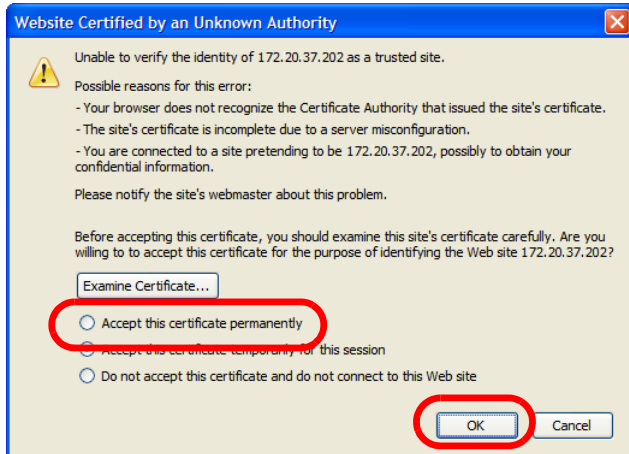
Website Certified by an Unknown Authority

Unable to verify the identity of 172.20.37.202 as a trusted site.

Possible reasons for this error:

- Your browser does not recognize the Certificate Authority that issued the site's certificate.

- The site's certificate is incomplete due to a server misconfiguration.

- You are connected to a site pretending to be 172.20.37.202, possibly to obtain your confidential information.

Please notify the site's webmaster about this problem.

Before accepting this certificate, you should examine this site's certificate carefully. Are you willing to to accept this certificate for the purpose of identifying the Web site 172.20.37.202?

Examine Certificate...

Accept this certificate permanently

Accept this certificate temporarily for this session

Do not accept this certificate and do not connect to this Web site

OK

Cancel